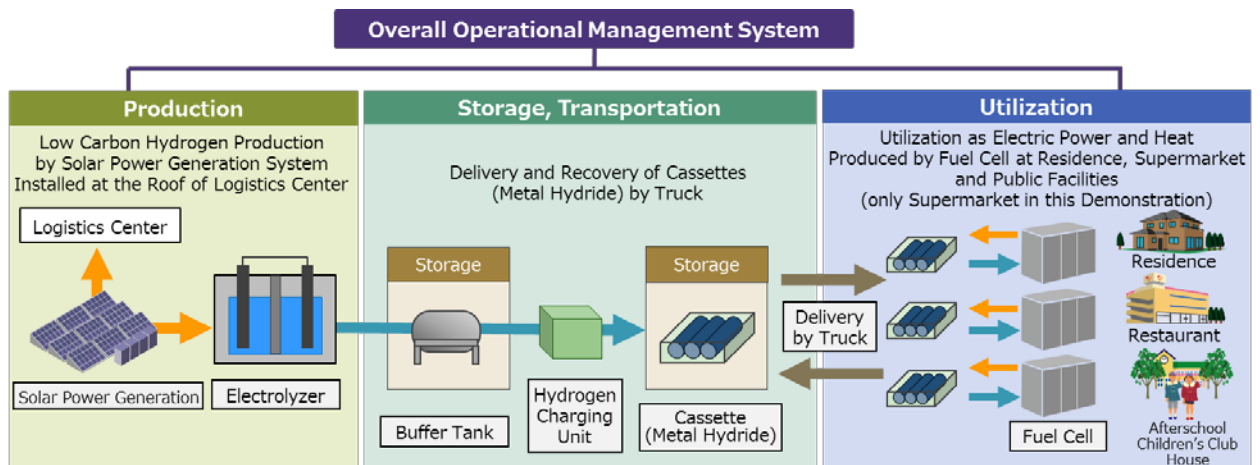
Overall Operational Management System

Production

Low Carbon Hydrogen Production by Solar Power Generation System Installed at the Roof of Logistics Center

Logistics Center

Solar Power Generation

Electrolyzer

Storage, Transportation

Delivery and Recovery of Cassettes (Metal Hydride) by Truck

Storage

Buffer Tank

Hydrogen Charging Unit

Storage

Cassette (Metal Hydride)

Delivery by Truck

Utilization

Utilization as Electric Power and Heat Produced by Fuel Cell at Residence, Supermarket and Public Facilities (only Supermarket in this Demonstration)

Residence

Restaurant

Fuel Cell

Afterschool Children's Club House